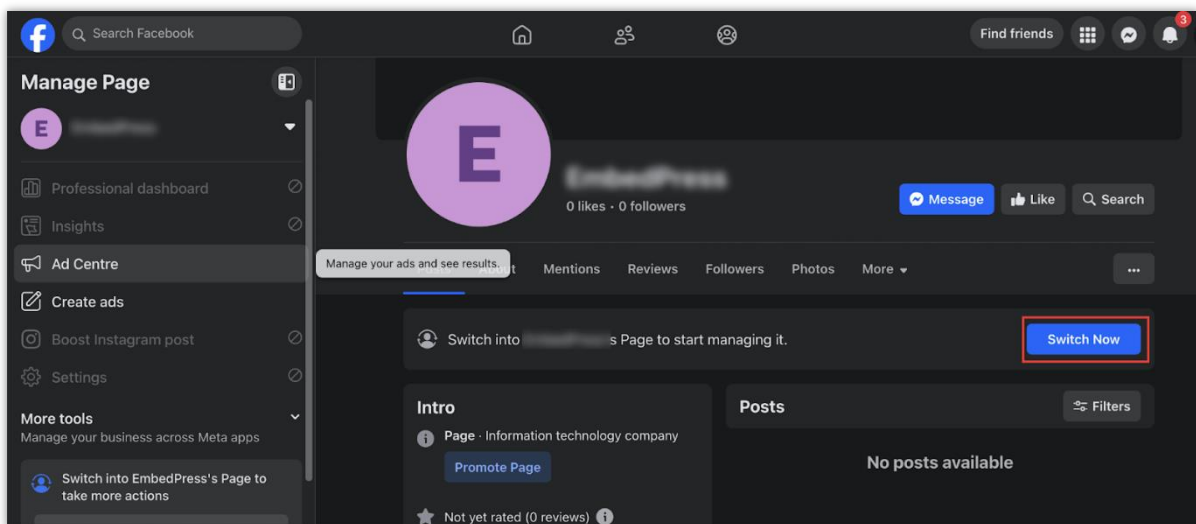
Search Facebook

Find friends

3

Manage Page

E

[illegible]

Professional dashboard

Insights

Ad Centre

Create ads

Boost Instagram post

Settings

More tools

Manage your business across Meta apps

Switch into EmbedPress's Page to take more actions

E

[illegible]

0 likes · 0 followers

Message

Like

Search

Manage your ads and see results.

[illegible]out

Mentions

Reviews

Followers

Photos

More

...

Switch into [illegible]s Page to start managing it.

Switch Now

Intro

Page · Information technology company

Promote Page

Not yet rated (0 reviews)

Posts

Filters

No posts available